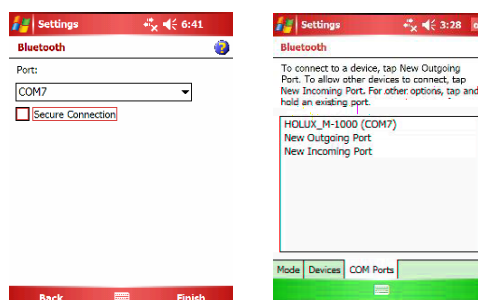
Settings 6:41

Bluetooth

Port:

COM7

Secure Connection

Back Finish

Settings 3:28

Bluetooth

To connect to a device, tap New Outgoing Port. To allow other devices to connect, tap New Incoming Port. For other options, tap and hold an existing port.

HOLUX_M-1000 (COM7)
New Outgoing Port
New Incoming Port

Mode Devices COM Ports